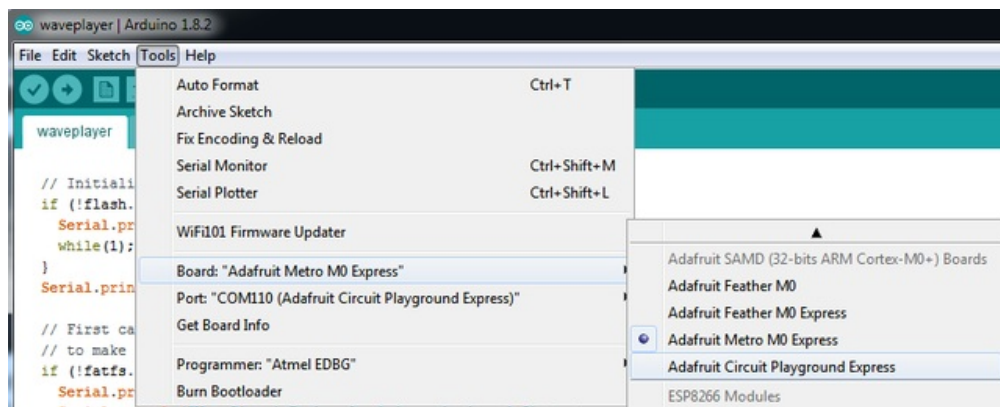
waveplayer | Arduino 1.8.2

File Edit Sketch Tools Help

waveplayer

// Initiali
if (!flash.
Serial.pr
while(1);
}
Serial.prin

// First ca
// to make
if (!fatfs.
Serial.pr

Auto Format Ctrl+T
Archive Sketch
Fix Encoding & Reload
Serial Monitor Ctrl+Shift+M
Serial Plotter Ctrl+Shift+L
WiFi101 Firmware Updater
Board: "Adafruit Metro M0 Express"
Port: "COM110 (Adafruit Circuit Playground Express)"
Get Board Info
Programmer: "Atmel EDBG"
Burn Bootloader

▲
Adafruit SAMD (32-bits ARM Cortex-M0+) Boards
Adafruit Feather M0
Adafruit Feather M0 Express
Adafruit Metro M0 Express
Adafruit Circuit Playground Express
ESP8266 Modules